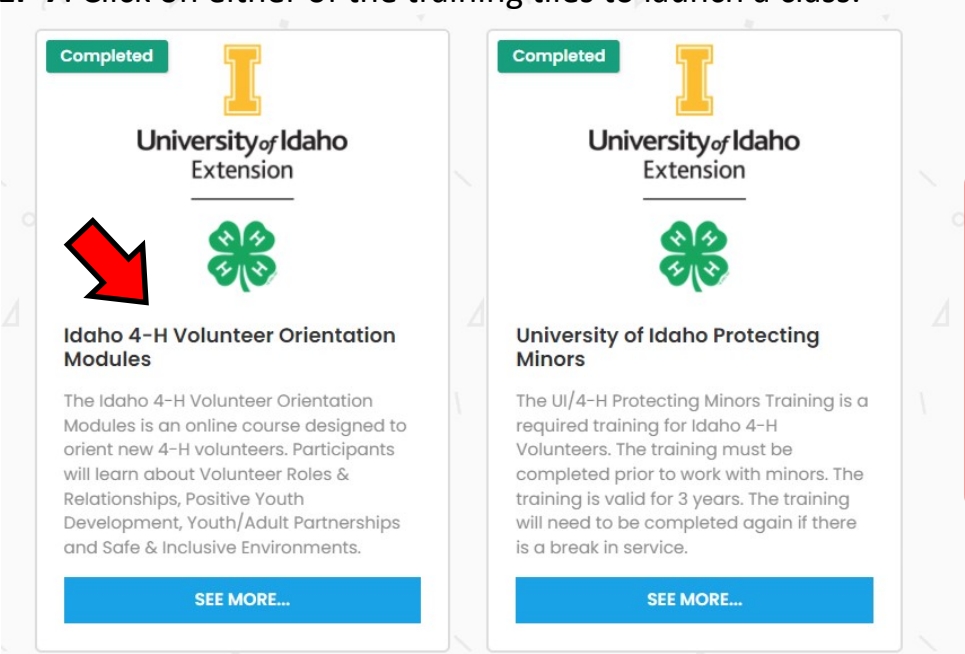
Completed

University of Idaho Extension

Idaho 4-H Volunteer Orientation Modules

The Idaho 4-H Volunteer Orientation Modules is an online course designed to orient new 4-H volunteers. Participants will learn about Volunteer Roles & Relationships, Positive Youth Development, Youth/Adult Partnerships and Safe & Inclusive Environments.

SEE MORE...

Completed

University of Idaho Extension

University of Idaho Protecting Minors

The UI/4-H Protecting Minors Training is a required training for Idaho 4-H Volunteers. The training must be completed prior to work with minors. The training is valid for 3 years. The training will need to be completed again if there is a break in service.

SEE MORE...